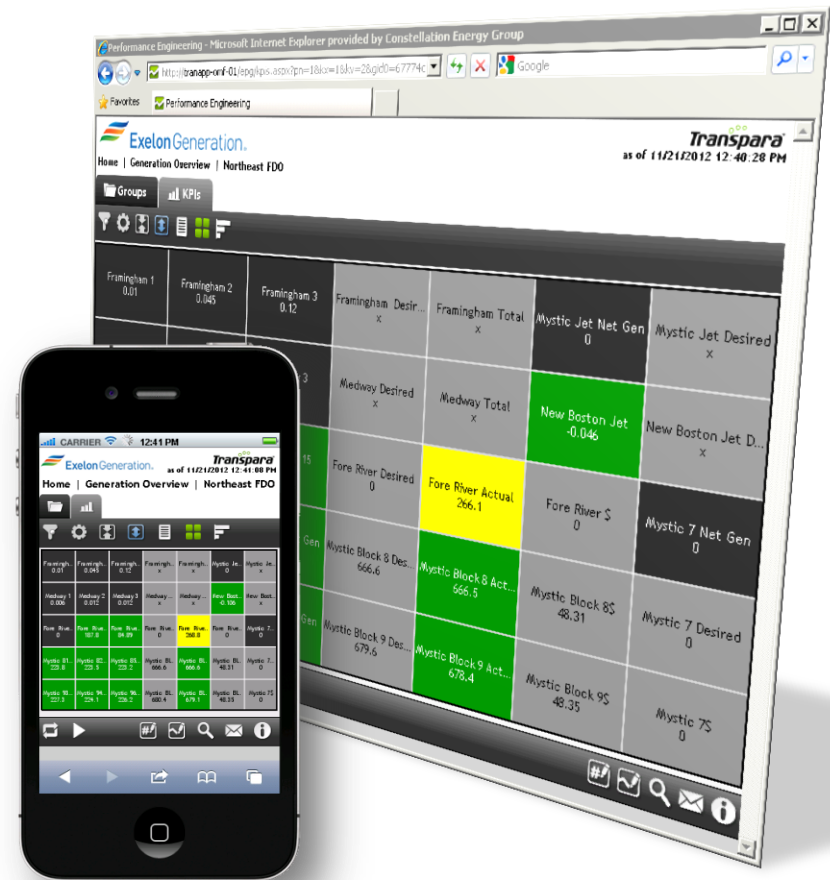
Performance Engineering - Microsoft Internet Explorer provided by Constellation Energy Group

http://tranapp-omf-01/epg/kpis.aspx?pn=1&kx=1&kv=2&gid0=67774c

Google

Favorites

Performance Engineering

Exelon Generation.

Home | Generation Overview | Northeast FDO

Transpara

as of 11/21/2012 12:40:28 PM

Groups

KPIs

| Framingham 1 0.01 | Framingham 2 0.045 | Framingham 3 0.12 | Framingham Desir... x | Framingham Total x | Mystic Jet Net Gen 0 | Mystic Jet Desired x |
|---|---|---|---|---|---|---|
| | | 3 | Medway Desired x | Medway Total x | New Boston Jet -0.046 | New Boston Jet D... x |
| | | 15 | Fore River Desired 0 | Fore River Actual 266.1 | Fore River $ 0 | Mystic 7 Net Gen 0 |
| | | Gen | Mystic Block 8 Des... 666.6 | Mystic Block 8 Act... 666.5 | Mystic Block 8$ 48.31 | Mystic 7 Desired 0 |
| | | Gen | Mystic Block 9 Des... 679.6 | Mystic Block 9 Act... 678.4 | Mystic Block 9$ 48.35 | Mystic 7$ 0 |

CARRIER 12:41 PM

Exelon Generation.

Transpara

as of 11/21/2012 12:41:08 PM

Home | Generation Overview | Northeast FDO

| Framingh... 0.01 | Framingh... 0.045 | Framingh... 0.12 | Framingh... x | Framingh... x | Mystic Jet... 0 | Mystic Jet... x |
|---|---|---|---|---|---|---|
| Medway 1 0.006 | Medway 2 0.012 | Medway 3 0.012 | Medway... x | Medway... x | New Bost... -0.106 | New Bost... x |
| Fore Rive... 0 | Fore Rive... 187.8 | Fore Rive... 84.09 | Fore Rive... 0 | Fore Rive... 266.8 | Fore Rive... 0 | Mystic 7... 0 |
| Mystic Bl... 228.8 | Mystic Bl... 223.3 | Mystic Bl... 223.5 | Mystic Bl... 666.6 | Mystic Bl... 666.6 | Mystic Bl... 48.31 | Mystic 7... 0 |
| Mystic 9l... 227.3 | Mystic 9l... 224.1 | Mystic 9l... 226.2 | Mystic Bl... 680.4 | Mystic Bl... 679.1 | Mystic Bl... 48.33 | Mystic 7... 0 |